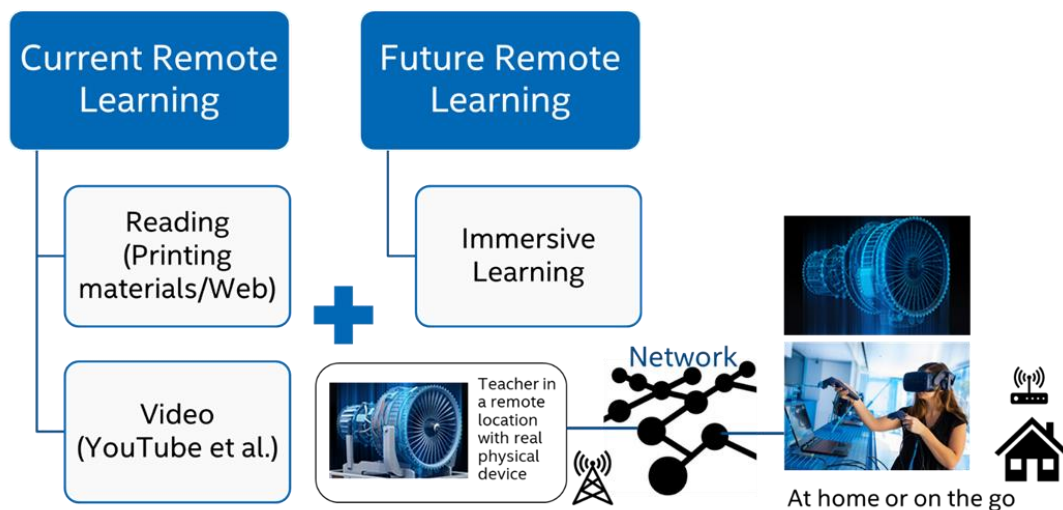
Current Remote Learning

Reading (Printing materials/Web)

Video (YouTube et al.)

Future Remote Learning

Immersive Learning

Teacher in a remote location with real physical device

Network

At home or on the go